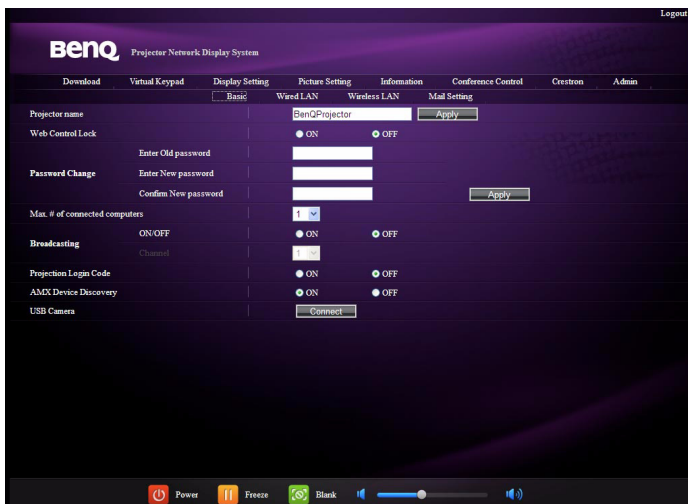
Logout

BenQ Projector Network Display System

Download Virtual Keypad Display Setting Picture Setting Information Conference Control Crestron Admin

Basic Wired LAN Wireless LAN Mail Setting

Projector name BenQProjector Apply

Web Control Lock ON OFF

Password Change
Enter Old password
Enter New password
Confirm New password Apply

Max. # of connected computers 1

Broadcasting
ON/OFF ON OFF
Channel 1

Projection Login Code ON OFF

AMX Device Discovery ON OFF

USB Camera Connect

Power Freeze Blank